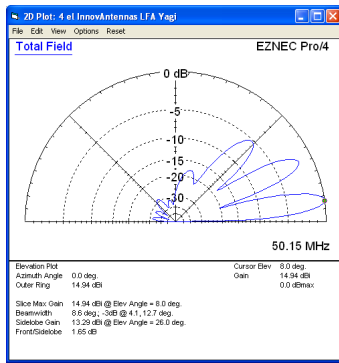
2D Plot: 4 el InnovAntennas LFA Yagi

File Edit View Options Reset

Total Field

EZNEC Pro/4

0 dB

-5

-10

-15

-20

-30

50.15 MHz

| | | | |
|---|---|---|---|
| Elevation Plot | | Cursor Elev | 8.0 deg. |
| Azimuth Angle | 0.0 deg. | Gain | 14.94 dBi |
| Outer Ring | 14.94 dBi | | 0.0 dBmax |

Slice Max Gain 14.94 dBi @ Elev Angle = 8.0 deg.
Beamwidth 8.6 deg.; -3dB @ 4.1, 12.7 deg.
Sidelobe Gain 13.29 dBi @ Elev Angle = 26.0 deg.
Front/Sidelobe 1.65 dB